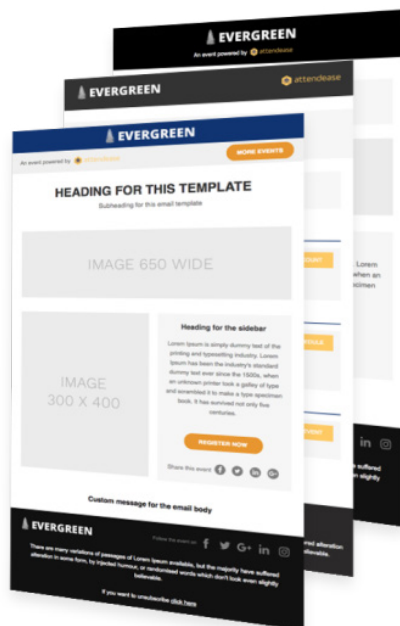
EVERGREEN

An event powered by attendease

EVERGREEN

attendease

EVERGREEN

An event powered by attendease

MORE EVENTS

HEADING FOR THIS TEMPLATE

Subheading for this email template

IMAGE 650 WIDE

IMAGE 300 X 400

Heading for the sidebar

Lorem Ipsum is simply dummy text of the printing and typesetting industry. Lorem Ipsum has been the industry's standard dummy text ever since the 1500s, when an unknown printer took a galley of type and scrambled it to make a type specimen book. It has survived not only five centuries.

REGISTER NOW

Share this event

Custom message for the email body

EVERGREEN

Follow the event on

There are many variations of passages of Lorem Ipsum available, but the majority have suffered alteration in some form, by injected humour, or randomised words which don't look even slightly believable.

If you want to unsubscribe click here

Lorem
when an
ecimen

suffered
n slightly

suffered alteration
ok even slightly
believable.